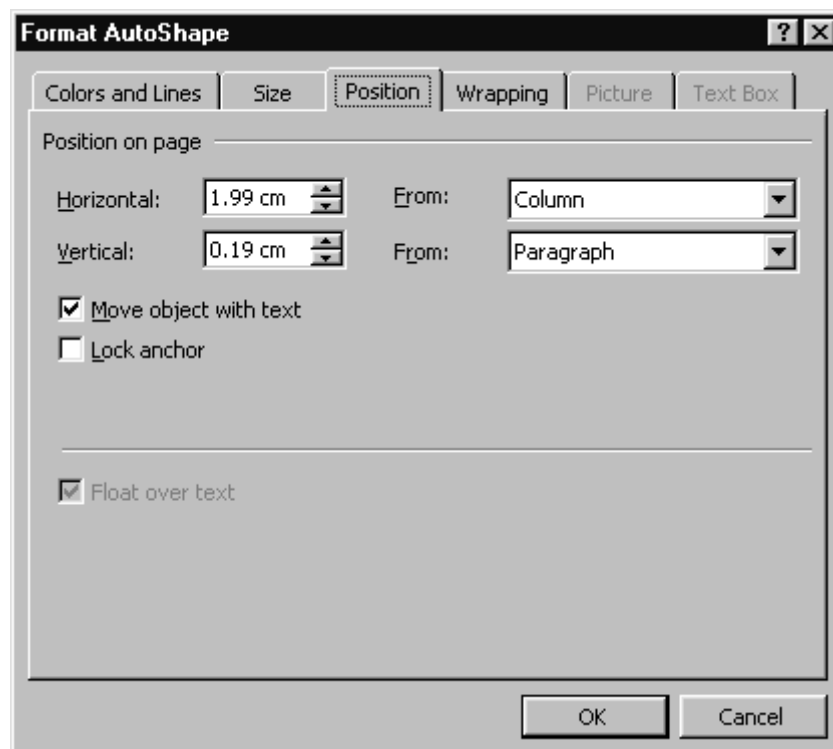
Format AutoShape

? X

Colors and Lines | Size | Position | Wrapping | Picture | Text Box

Position on page

Horizontal: 1.99 cm From: Column

Vertical: 0.19 cm From: Paragraph

Move object with text

Lock anchor

Float over text

OK Cancel